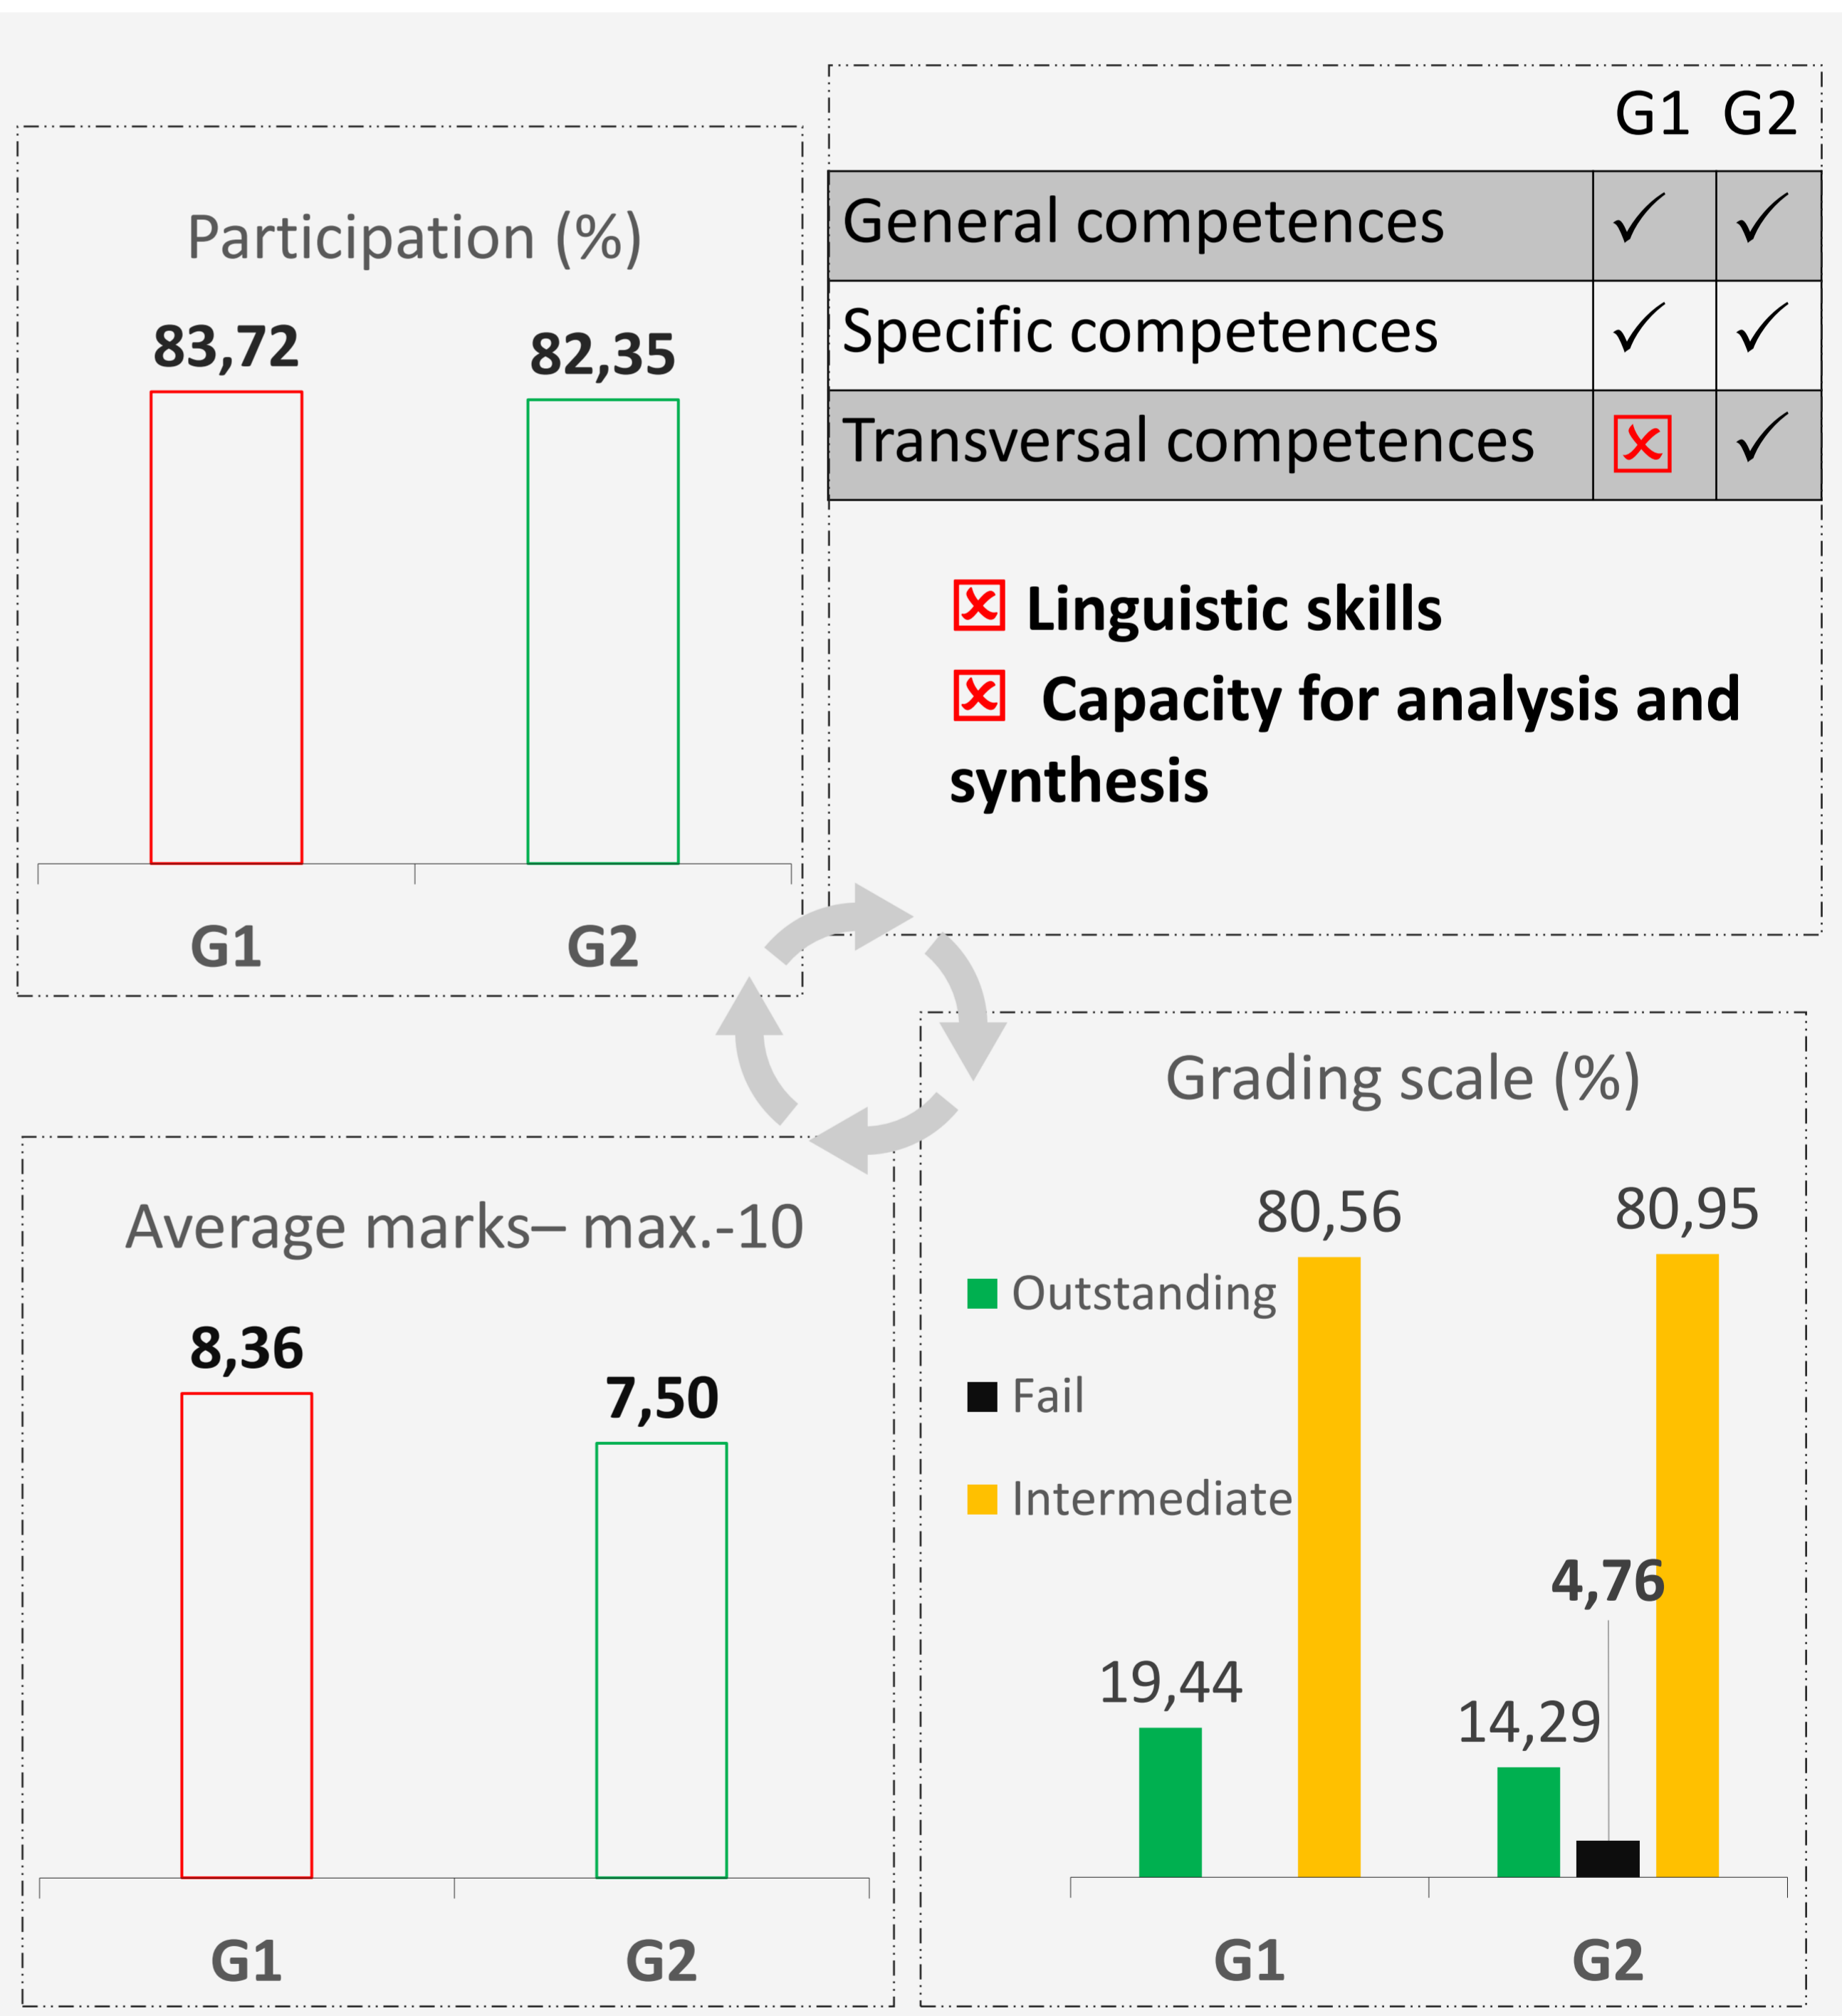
Participation (%)

83,72

82,35

G1

G2

| | G1 | G2 |
|---|---|---|
| General competences | ✓ | ✓ |
| Specific competences | ✓ | ✓ |
| Transversal competences | ☒ | ✓ |

☒ Linguistic skills

☒ Capacity for analysis and synthesis

Average marks– max.-10

8,36

7,50

G1

G2

Grading scale (%)

Outstanding

Fail

Intermediate

80,56

80,95

19,44

14,29

4,76

G1

G2